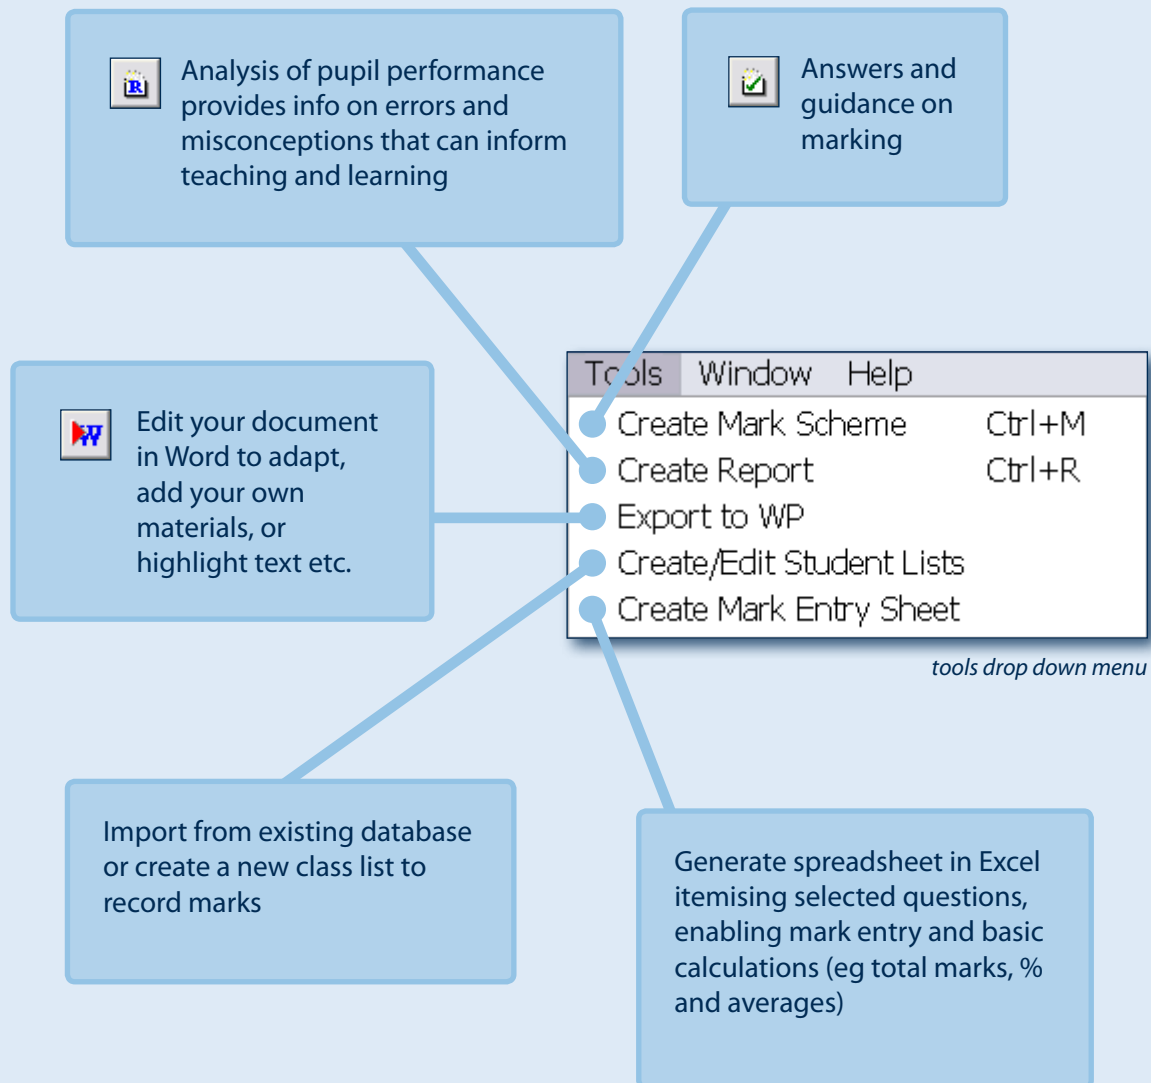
Analysis of pupil performance provides info on errors and misconceptions that can inform teaching and learning

Answers and guidance on marking

Edit your document in Word to adapt, add your own materials, or highlight text etc.

| Tools | Window | Help |
|---|---|---|
| Create Mark Scheme | | Ctrl+M |
| Create Report | | Ctrl+R |
| Export to WP | | |
| Create/Edit Student Lists | | |
| Create Mark Entry Sheet | | |

tools drop down menu

Import from existing database or create a new class list to record marks

Generate spreadsheet in Excel itemising selected questions, enabling mark entry and basic calculations (eg total marks, % and averages)